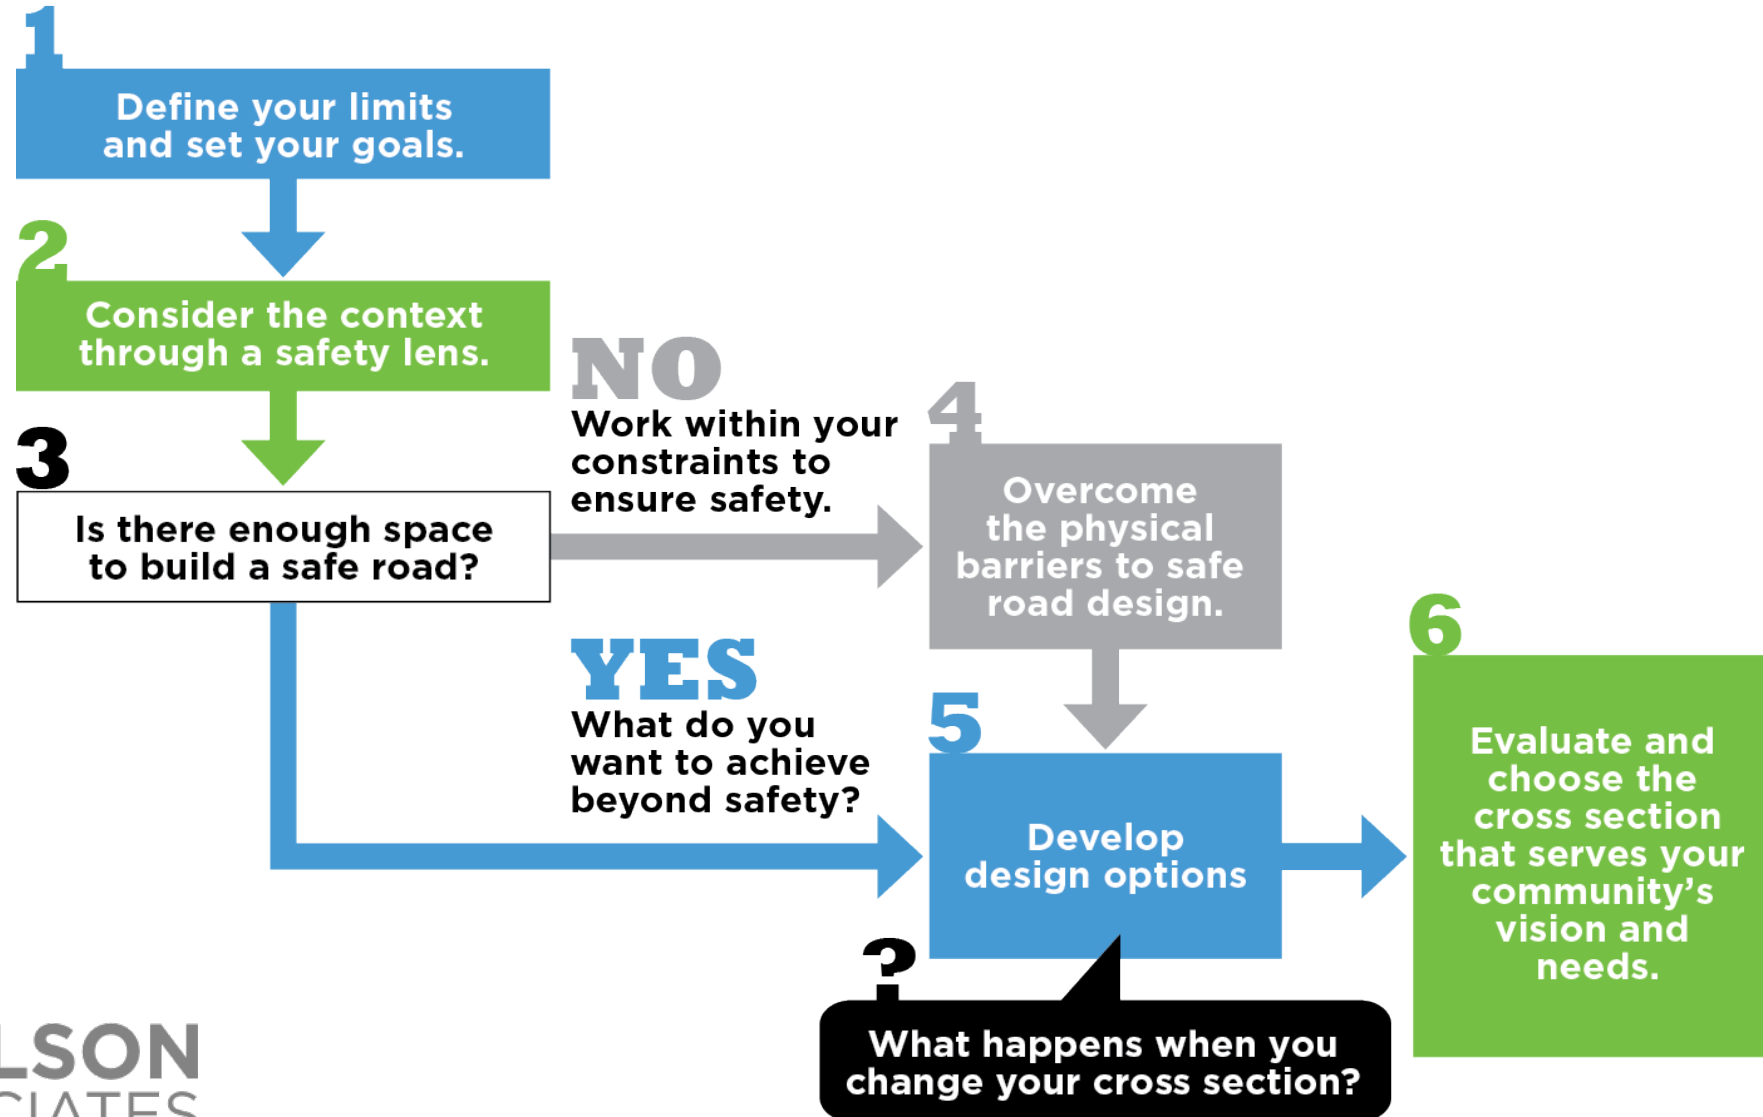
1
Define your limits and set your goals.

2
Consider the context through a safety lens.

3
Is there enough space to build a safe road?

NO
Work within your constraints to ensure safety.

4
Overcome the physical barriers to safe road design.

YES
What do you want to achieve beyond safety?

5
Develop design options

6
Evaluate and choose the cross section that serves your community's vision and needs.

?
What happens when you change your cross section?

LSON
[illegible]CIATES